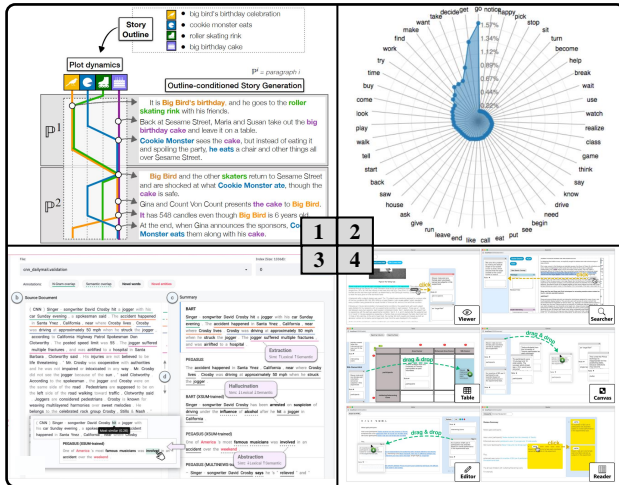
Story Outline

big bird's birthday celebration
cookie monster eats
roller skating rink
big birthday cake

Plot dynamics

$\mathbb{P}^i$ = paragraph i

Outline-conditioned Story Generation

$\mathbb{P}^1$

It is Big Bird's birthday, and he goes to the roller skating rink with his friends.

Back at Sesame Street, Maria and Susan take out the big birthday cake and leave it on a table.

Cookie Monster sees the cake, but instead of eating it and spoiling the party, he eats a chair and other things all over Sesame Street.

$\mathbb{P}^2$

Big Bird and the other skaters return to Sesame Street and are shocked at what Cookie Monster ate, though the cake is safe.

Gina and Count Von Count presents the cake to Big Bird.

It has 548 candles even though Big Bird is 6 years old.

At the end, when Gina announces the sponsors, Cookie Monster eats them along with his cake.

1 2
3 4

take decide get go notice happy pick stop sit turn become help break wait use watch realize class game think say know drive need begin see put eat call like end leave run give ask house saw back start tell walk play look come buy time try work find want make

1.57%
1.34%
1.12%
0.89%
0.67%
0.45%
0.22%

cnn_dailymail.validation

Index (bar: 10935)

Annotations: N-Gram overlap | Semantic overlap | Novel n-grams | Novel entities

b Source Document

c Summary

CNN Singer - songwriter David Crosby hit a jogger with his car Sunday evening, a spokesman said. The accident happened in Santa Ynez, California, near where Crosby lives. Crosby was driving at approximately 50 mph when he struck the jogger, according to California Highway Patrol Spokesman Don Clotworthy. The posted speed limit was 55. The jogger suffered multiple fractures and was airlifted to a hospital in Santa Barbara, Clotworthy said. Their injuries are not believed to be life threatening. Mr. Crosby was cooperative with authorities and he was not impaired or intoxicated in any way. Mr. Crosby did not see the jogger because of the sun, said Clotworthy. According to his spokesman, the jogger and Crosby were in the same lane of the road. Pedestrians are supposed to be on the left side of the road walking toward traffic, Clotworthy said. Jogger and occasionally pedestrians. Crosby is known for weaving multilayered harmonies over sweet melodies. He belongs to the celebrated rock group Crosby, Stills & Nash.

CNN Singer - songwriter David Crosby hit a jogger with his car Sunday evening, a spokesman said. The accident happened in Santa Ynez, California, near where Crosby lives.

PEGASUS [XSUM-trained]
One of America 's most famous musicians was involved in an accident over the weekend

BART
Singer - songwriter David Crosby hit a jogger with his car Sunday evening. The accident happened in Santa Ynez, California, near where Crosby lives. Crosby was driving at approximately 50 mph when he struck the jogger. The jogger was airlifted to a hospital.

Extraction
Most: 3 Lexical / Semantic

PEGASUS
Singer - songwriter David Crosby hit a jogger with his car. The accident happened in Santa Ynez, California, near where Crosby lives. Crosby was driving at approximately 50 mph when he struck the jogger

Hallucination
Novel: 4 Lexical Elements

BART [XSUM-trained]
Singer - songwriter David Crosby has been arrested on suspicion of driving under the influence of alcohol after he hit a jogger in California

Abstraction
Most: 3 Lexical Elements

PEGASUS [XSUM-trained]
One of America 's most famous musicians was involved in an accident over the weekend

PEGASUS [MULTINEWS-trained]
Singer - songwriter David Crosby says he is " relieved " and "

click
Viewer
Searcher
drag & drop
Table
Canvas
drag & drop
Editor
Reader